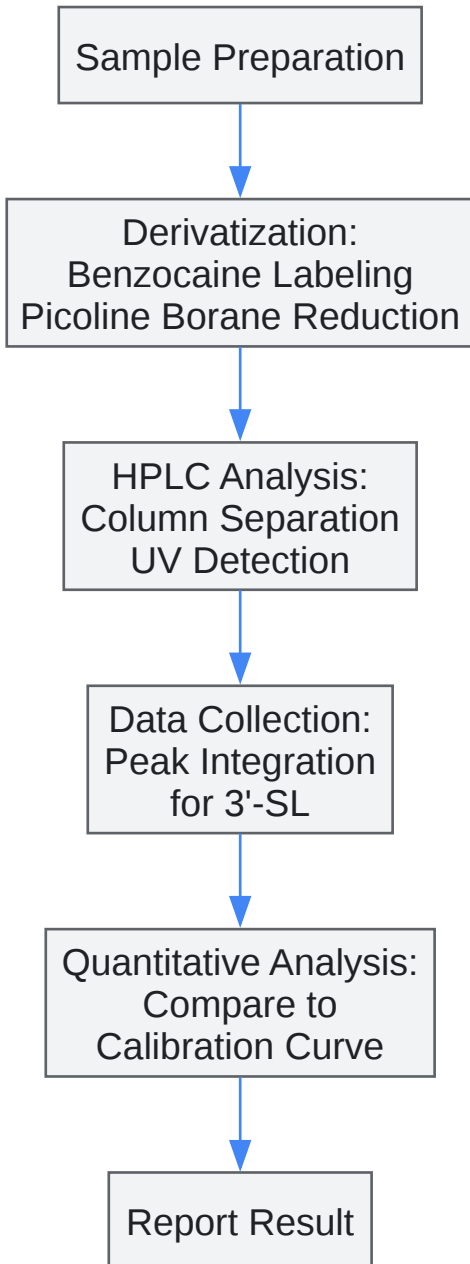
Sample Preparation

Derivatization:
Benzocaine Labeling
Picoline Borane Reduction

HPLC Analysis:
Column Separation
UV Detection

Data Collection:
Peak Integration
for 3'-SL

Quantitative Analysis:
Compare to
Calibration Curve

Report Result